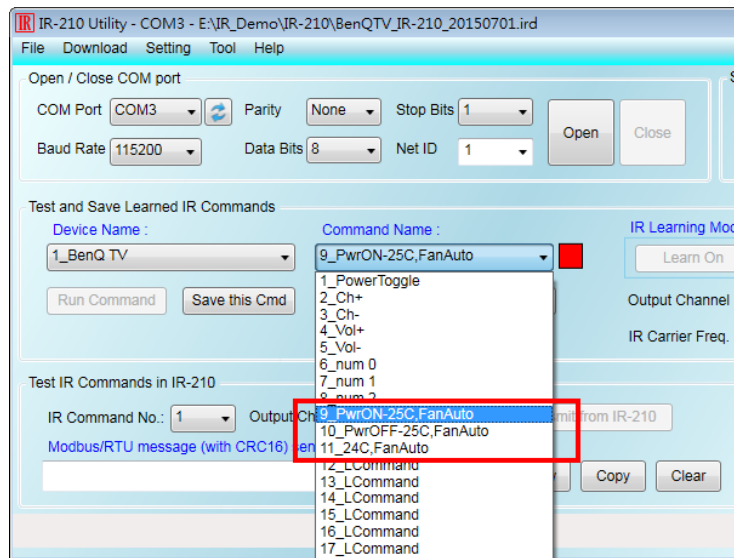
IR-210 Utility - COM3 - E:\IR_Demo\IR-210\BenQTV_IR-210_20150701.ird

File Download Setting Tool Help

Open / Close COM port

COM Port COM3

Parity None

Stop Bits 1

Open

Close

Baud Rate 115200

Data Bits 8

Net ID 1

Test and Save Learned IR Commands

Device Name :

1_BenQ TV

Command Name :

9_PwrON-25C,FanAuto

IR Learning Mod

Learn On

Run Command

Save this Cmd

Output Channel

IR Carrier Freq.

1_PowerToggle
2_Ch+
3_Ch-
4_Vol+
5_Vol-
6_num 0
7_num 1
8_num 2
9_PwrON-25C,FanAuto
10_PwrOFF-25C,FanAuto
11_24C,FanAuto
12_LCommand
13_LCommand
14_LCommand
15_LCommand
16_LCommand
17_LCommand

Test IR Commands in IR-210

IR Command No.: 1

Output Ch

mit from IR-210

Modbus/RTU message (with CRC16) sen

Copy

Clear